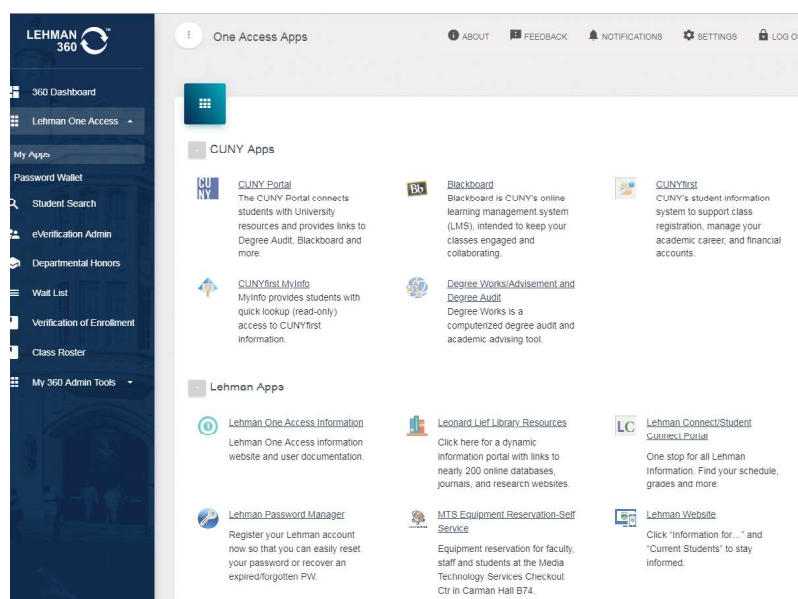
LEHMAN 360™

360 Dashboard

Lehman One Access

My Apps

Password Wallet

Student Search

eVerification Admin

Departmental Honors

Wait List

Verification of Enrollment

Class Roster

My 360 Admin Tools

One Access Apps

ABOUT FEEDBACK NOTIFICATIONS SETTINGS LOG O

CUNY Apps

CUNY

CUNY Portal
The CUNY Portal connects students with University resources and provides links to Degree Audit, Blackboard and more.

Bb

Blackboard
Blackboard is CUNY's online learning management system (LMS), intended to keep your classes engaged and collaborating.

CUNYfirst
CUNY's student information system to support class registration, manage your academic career, and financial accounts.

CUNYfirst MyInfo
MyInfo provides students with quick lookup (read-only) access to CUNYfirst information.

Degree Works/Advisement and Degree Audit
Degree Works is a computerized degree audit and academic advising tool.

Lehman Apps

Lehman One Access Information
Lehman One Access information website and user documentation.

Leonard Lief Library Resources
Click here for a dynamic information portal with links to nearly 200 online databases, journals, and research websites.

LC

Lehman Connect/Student Connect Portal
One stop for all Lehman Information. Find your schedule, grades and more.

Lehman Password Manager
Register your Lehman account now so that you can easily reset your password or recover an expired/forgotten PW.

MTS Equipment Reservation-Self Service
Equipment reservation for faculty, staff and students at the Media Technology Services Checkout Ctr in Carman Hall B74.

Lehman Website
Click "Information for..." and "Current Students" to stay informed.